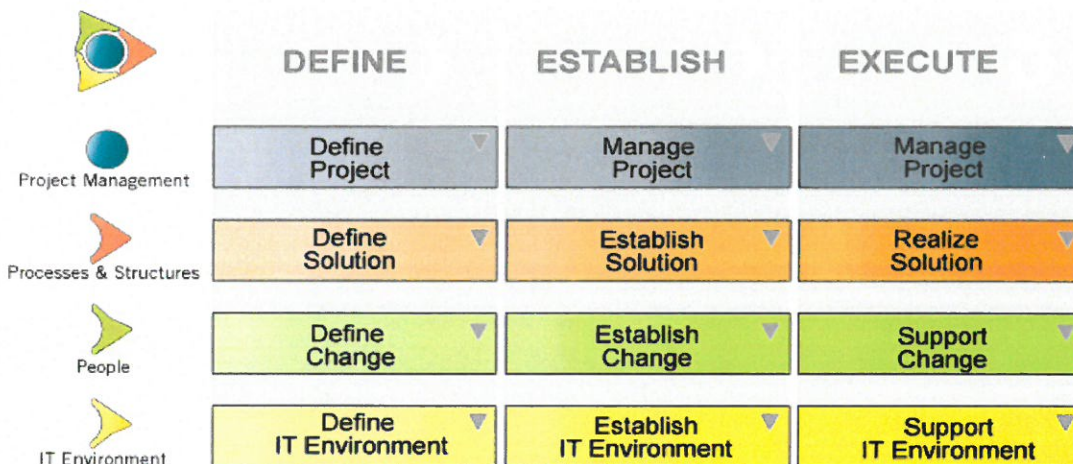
| | DEFINE | ESTABLISH | EXECUTE |
|---|---|---|---|
| Project Management | Define Project | Manage Project | Manage Project |
| Processes & Structures | Define Solution | Establish Solution | Realize Solution |
| People | Define Change | Establish Change | Support Change |
| IT Environment | Define IT Environment | Establish IT Environment | Support IT Environment |